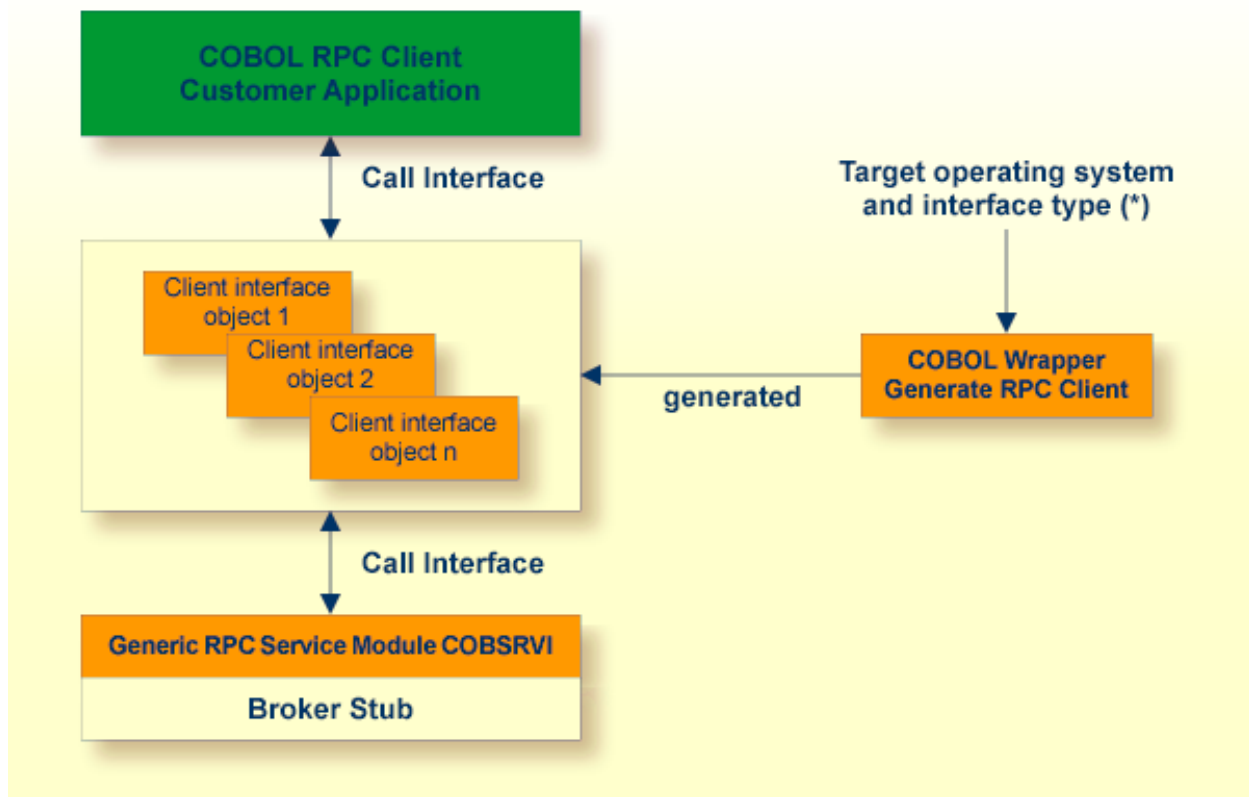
COBOL RPC Client
Customer Application

Call Interface

Target operating system and interface type (*)

Client interface object 1

Client interface object 2

Client interface object n

generated

COBOL Wrapper
Generate RPC Client

Call Interface

Generic RPC Service Module COBSRVI

Broker Stub